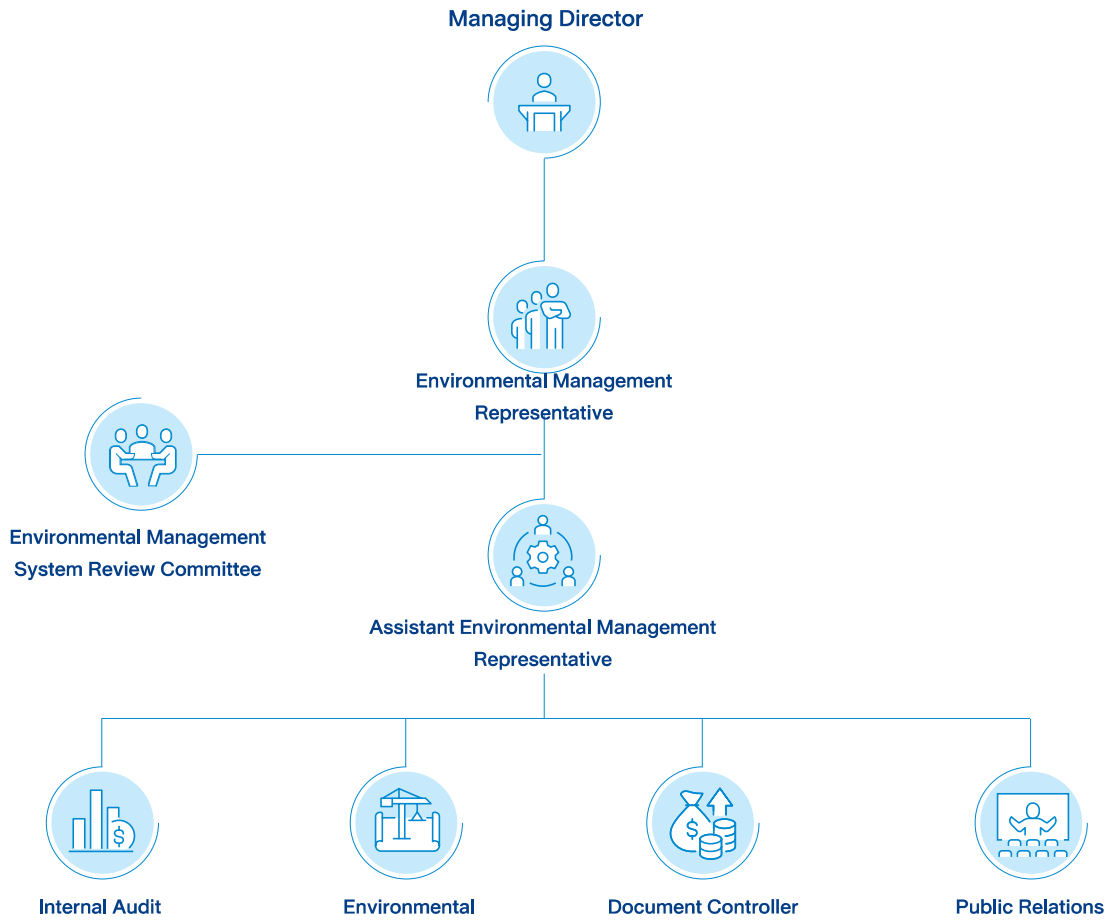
Managing Director

Environmental Management Representative

Environmental Management System Review Committee

Assistant Environmental Management Representative

Internal Audit

Environmental

Document Controller

Public Relations